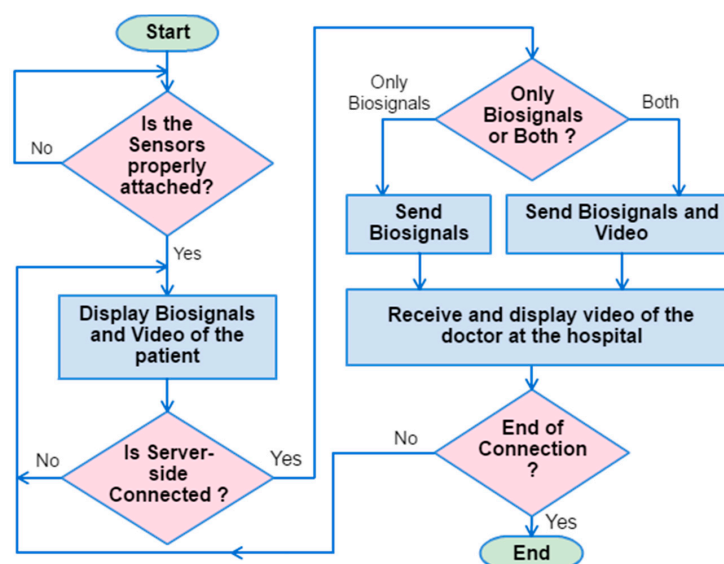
Start

Is the Sensors properly attached?

No

Yes

Display Biosignals and Video of the patient

Is Server-side Connected ?

No

Yes

Only Biosignals or Both ?

Only Biosignals

Both

Send Biosignals

Send Biosignals and Video

Receive and display video of the doctor at the hospital

End of Connection ?

No

Yes

End